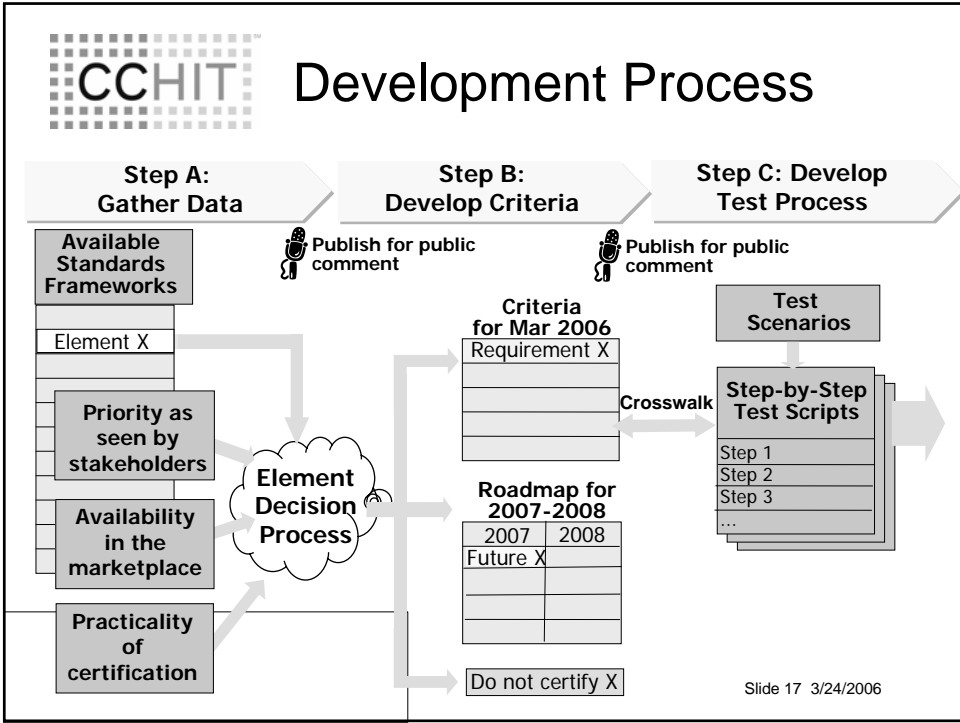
CCHIT Development Process

Step A: Gather Data

Step B: Develop Criteria

Step C: Develop Test Process

Available Standards Frameworks

Element X

Publish for public comment

Publish for public comment

Priority as seen by stakeholders

Availability in the marketplace

Practicality of certification

Element Decision Process

Criteria for Mar 2006

Requirement X

Crosswalk

Roadmap for 2007-2008

| 2007 | 2008 |
|---|---|
| Future X | |
| | |
| | |
| | |

Do not certify X

Test Scenarios

Step-by-Step Test Scripts

Step 1
Step 2
Step 3
…

Slide 17 3/24/2006